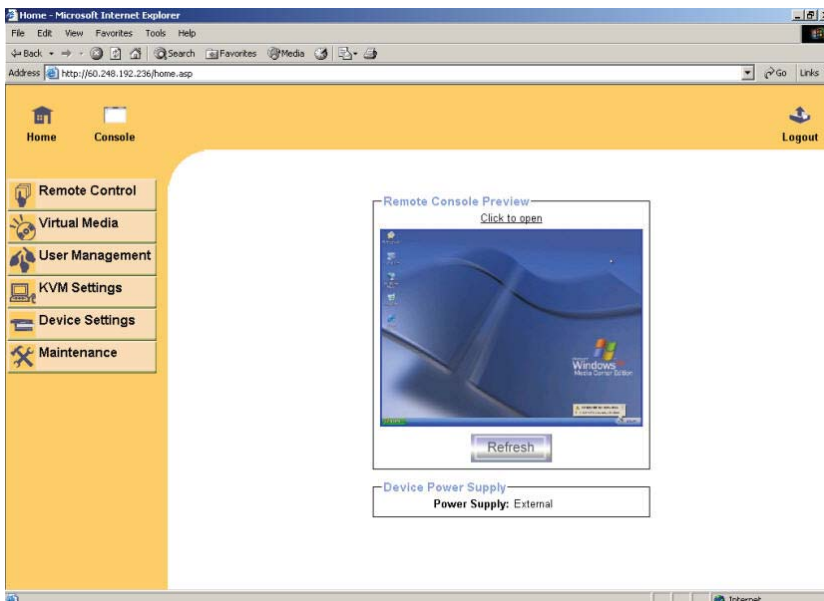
Home - Microsoft Internet Explorer

File Edit View Favorites Tools Help

Back Search Favorites Media

Address http://60.248.192.236/home.asp

Go Links

Home Console

Logout

Remote Control
Virtual Media
User Management
KVM Settings
Device Settings
Maintenance

Remote Console Preview

Click to open

Windows XP Media Center Edition

Refresh

Device Power Supply

**Power Supply:** External

Internet